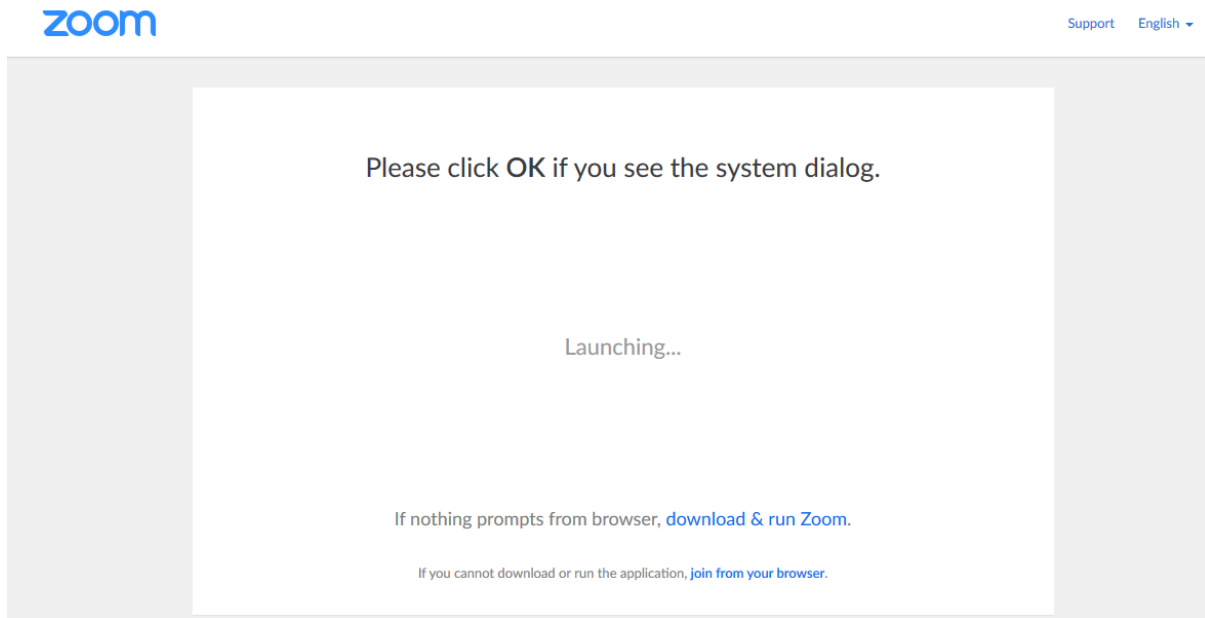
zoom

Support English

Please click **OK** if you see the system dialog.

Launching...

If nothing prompts from browser, download & run Zoom.

If you cannot download or run the application, join from your browser.